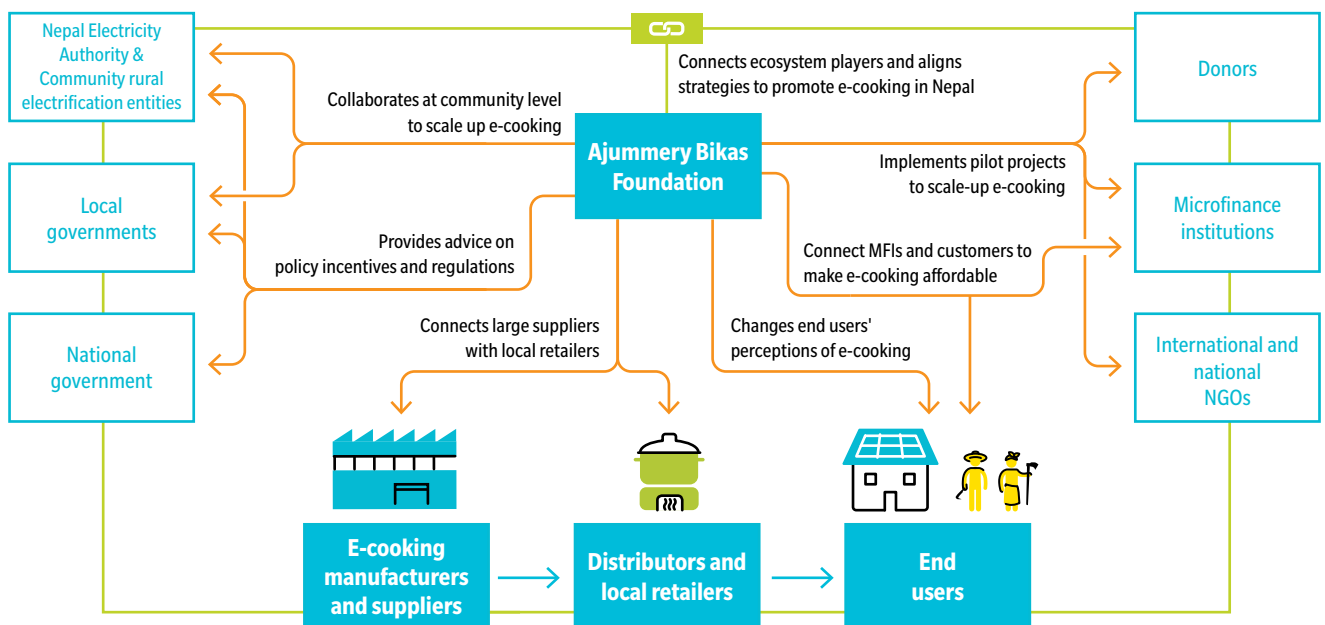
Nepal Electricity Authority & Community rural electrification entities

Local governments

National government

Connects ecosystem players and aligns strategies to promote e-cooking in Nepal

Collaborates at community level to scale up e-cooking

Ajummery Bikas Foundation

Provides advice on policy incentives and regulations

Implements pilot projects to scale-up e-cooking

Connect MFIs and customers to make e-cooking affordable

Connects large suppliers with local retailers

Changes end users' perceptions of e-cooking

Donors

Microfinance institutions

International and national NGOs

E-cooking manufacturers and suppliers

Distributors and local retailers

End users